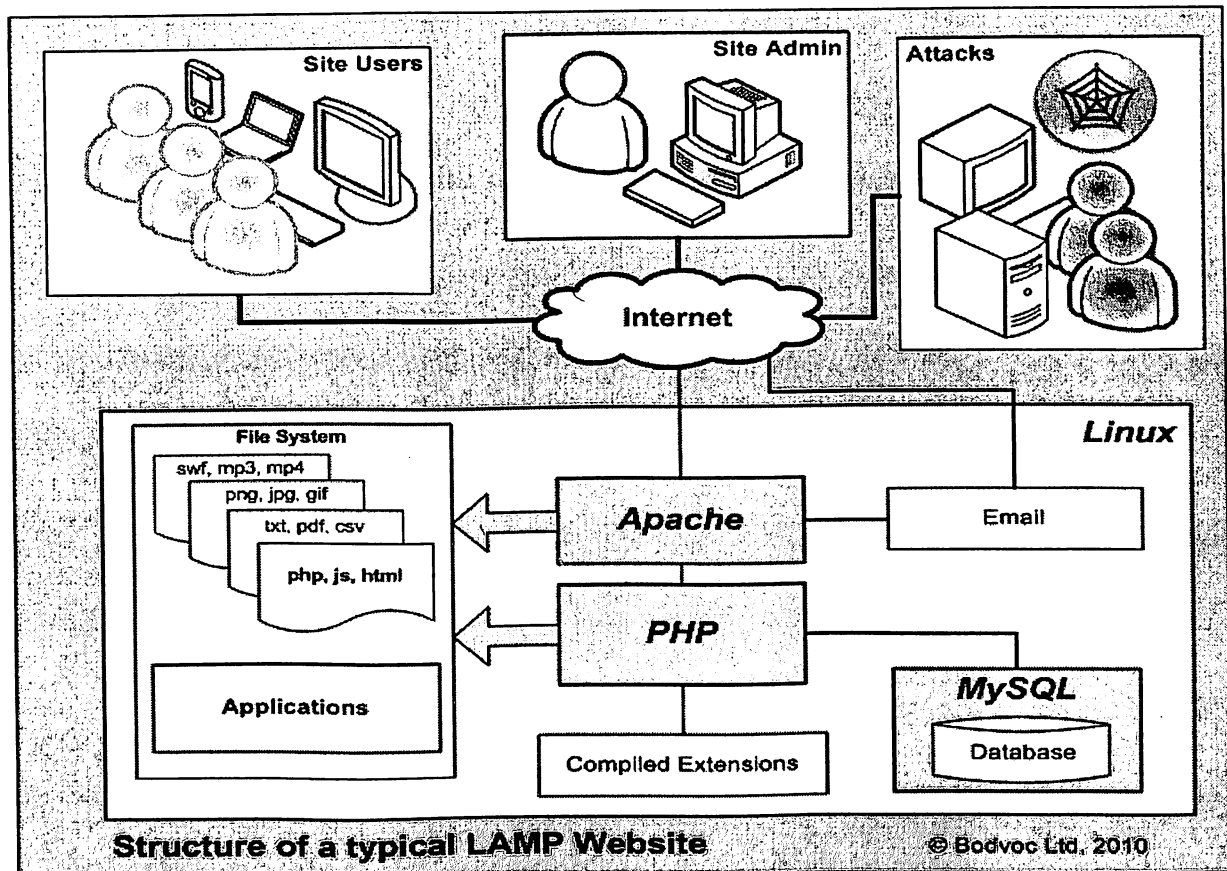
Site Users

Site Admin

Attacks

Internet

Linux

File System

swf, mp3, mp4

png, jpg, gif

txt, pdf, csv

php, js, html

Applications

Apache

Email

PHP

MySQL

Database

Compiled Extensions

Structure of a typical LAMP Website

© Bodvoc Ltd. 2010